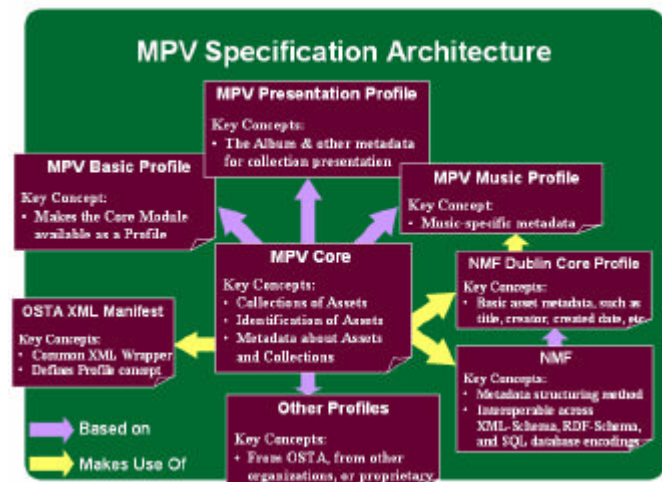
MPV Specification Architecture

MPV Presentation Profile
Key Concepts:
• The Album & other metadata for collection presentation

MPV Basic Profile
Key Concept:
• Makes the Core Module available as a Profile

MPV Music Profile
Key Concept:
• Music-specific metadata

MPV Core
Key Concepts:
• Collections of Assets
• Identification of Assets
• Metadata about Assets and Collections

NMF Dublin Core Profile
Key Concepts:
• Basic asset metadata, such as title, creator, created date, etc.

OSTA XML Manifest
Key Concepts:
• Common XML Wrapper
• Defines Profile concept

NMF
Key Concepts:
• Metadata structuring method
• Interoperable across XML-Schema, RDF-Schema, and SQL database encodings

Other Profiles
Key Concepts:
• From OSTA, from other organizations, or proprietary

Based on

Makes Use Of